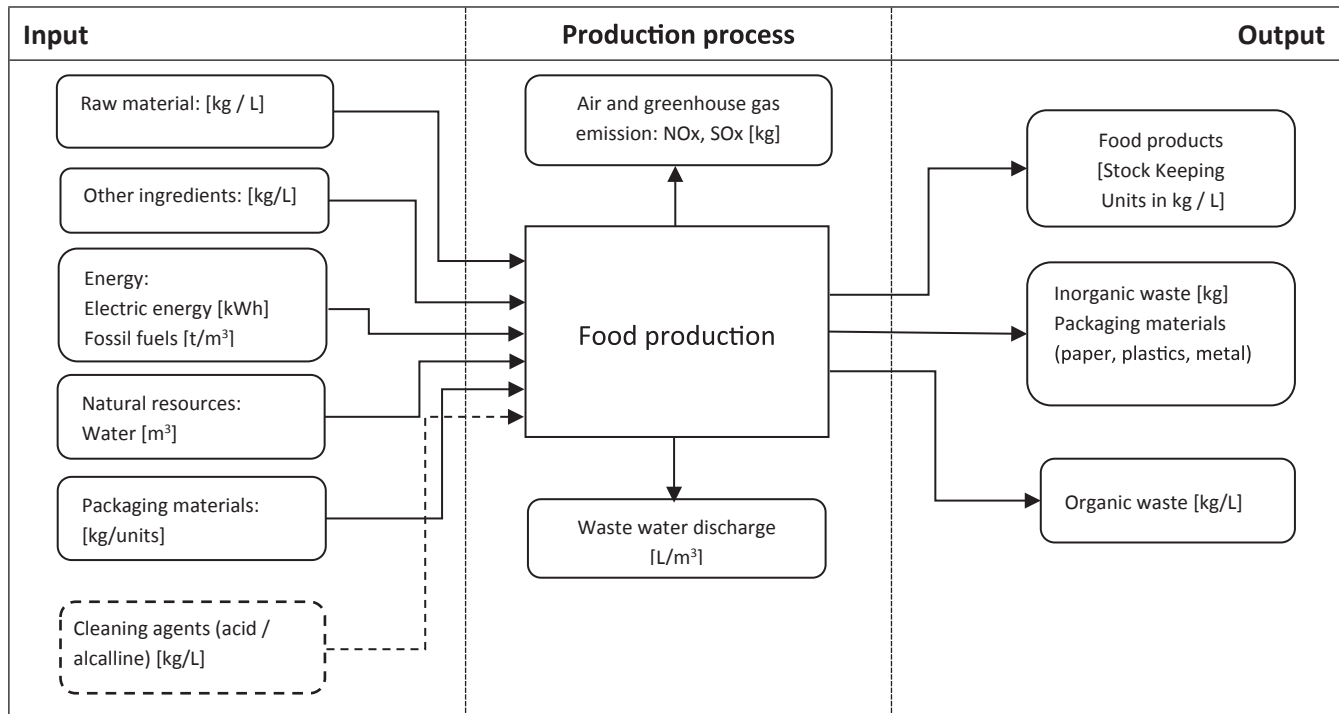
Input

Production process

Output

Raw material: [kg / L]

Other ingredients: [kg/L]

Energy:
Electric energy [kWh]
Fossil fuels [t/m$^3$]

Natural resources:
Water [m$^3$]

Packaging materials:
[kg/units]

Cleaning agents (acid / alcalline) [kg/L]

Air and greenhouse gas emission: NOx, SOx [kg]

Food production

Waste water discharge [L/m$^3$]

Food products [Stock Keeping Units in kg / L]

Inorganic waste [kg]
Packaging materials (paper, plastics, metal)

Organic waste [kg/L]